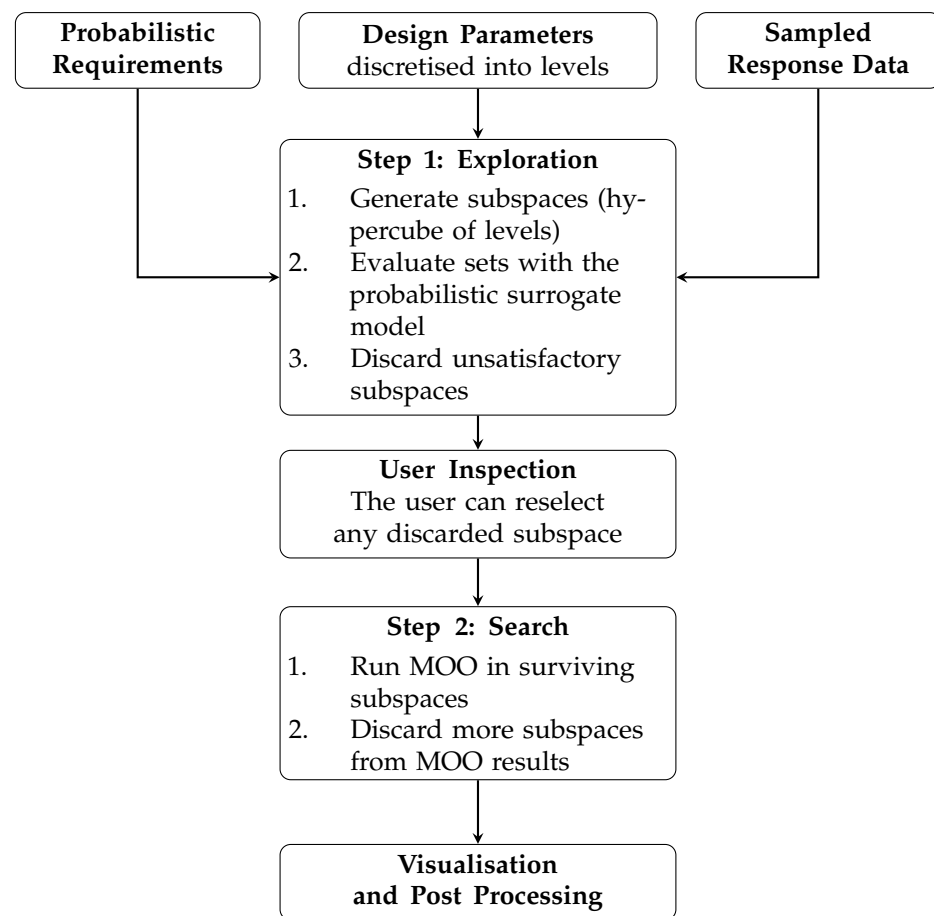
Probabilistic Requirements

Design Parameters discretised into levels

Sampled Response Data

Step 1: Exploration
1. Generate subspaces (hypercube of levels)
2. Evaluate sets with the probabilistic surrogate model
3. Discard unsatisfactory subspaces

User Inspection
The user can reselect any discarded subspace

Step 2: Search
1. Run MOO in surviving subspaces
2. Discard more subspaces from MOO results

Visualisation and Post Processing